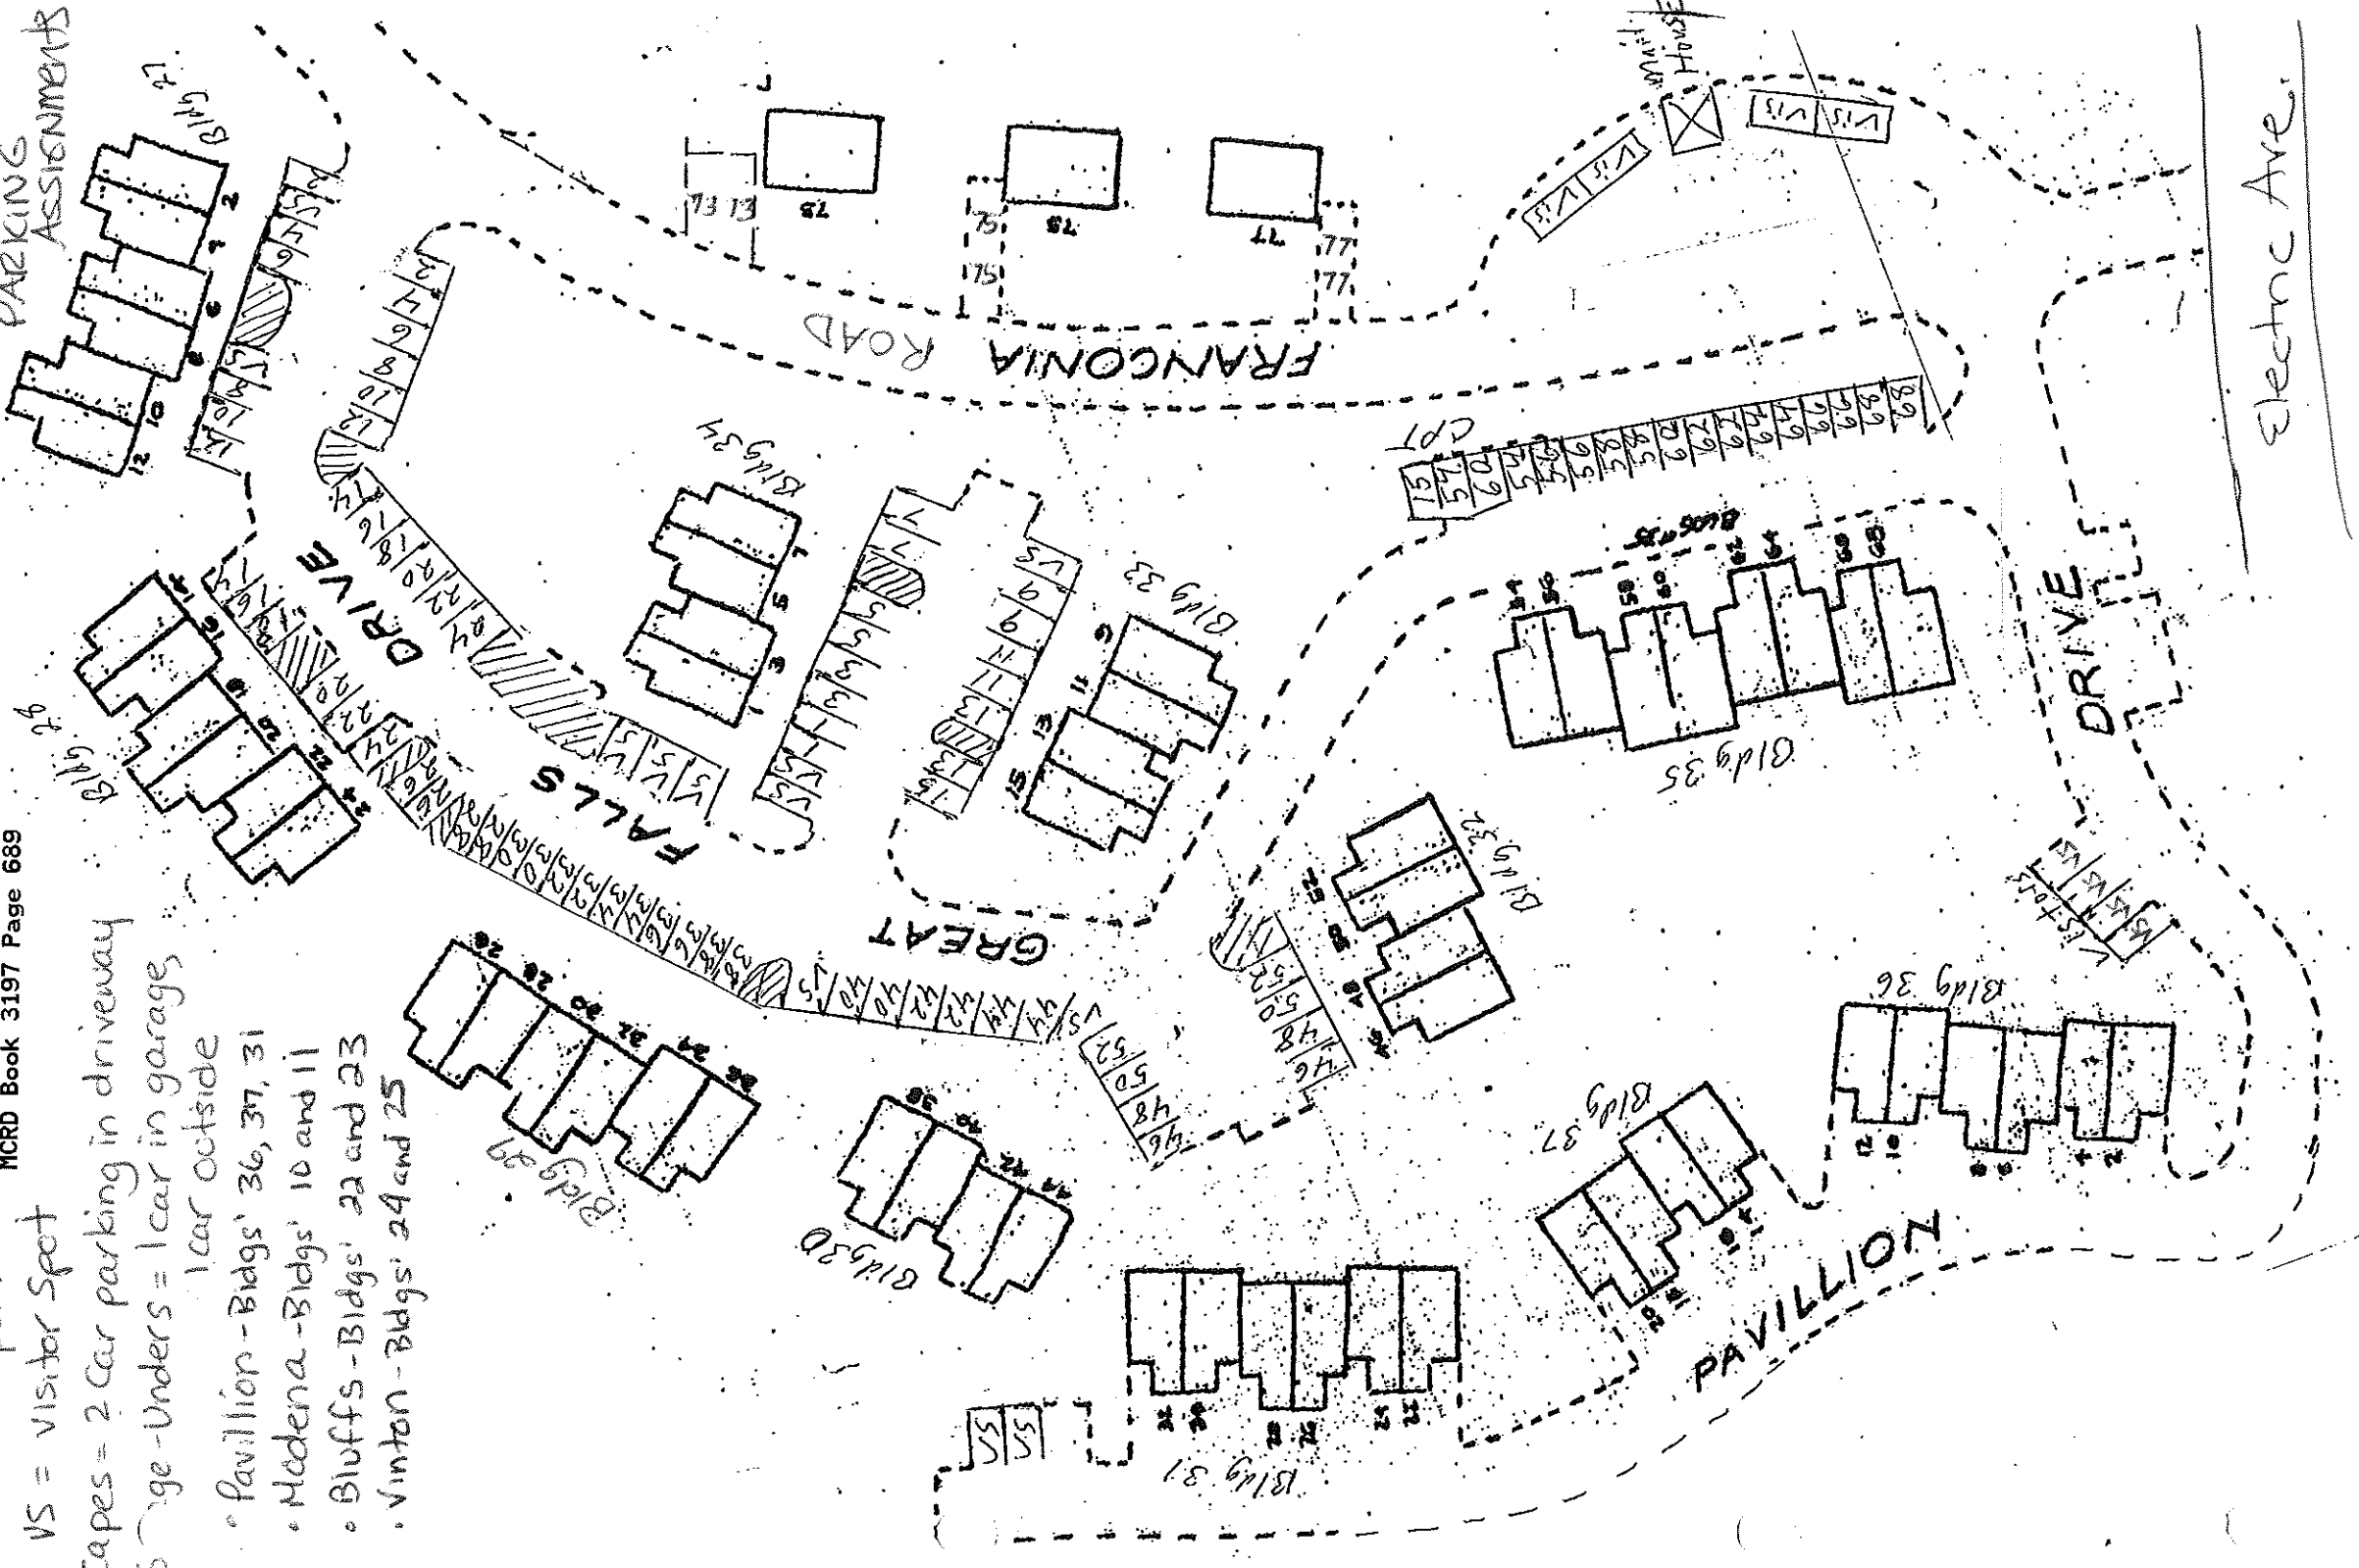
PARKING ASSIGNMENTS

VS = Visitor Spot
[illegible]apes = 2 Car parking in driveway
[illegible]ge-Unders = 1 car in garage, 1 car outside
• Pavillion-Bldgs' 36, 37, 31
• Modena-Bldgs' 10 and 11
• Bluffs-Bldgs' 22 and 23
• Vinton-Bldgs' 24 and 25

MCRD Book 3197 Page 689

Bldg 27
Bldg 26
Bldg 34
Bldg 33
Bldg 35
Bldg 32
Bldg 36
Bldg 37
Bldg 31
Bldg 30
Bldg 29

FRANCONIA ROAD
GREAT FALLS DRIVE
PAVILLION DRIVE
Electric Ave.
Mail House

73 73
75 75 75
77 77 77
CPT

VIS VIS VIS VIS VIS VIS
VS VS VS VS VS VS VS VS VS VS VS